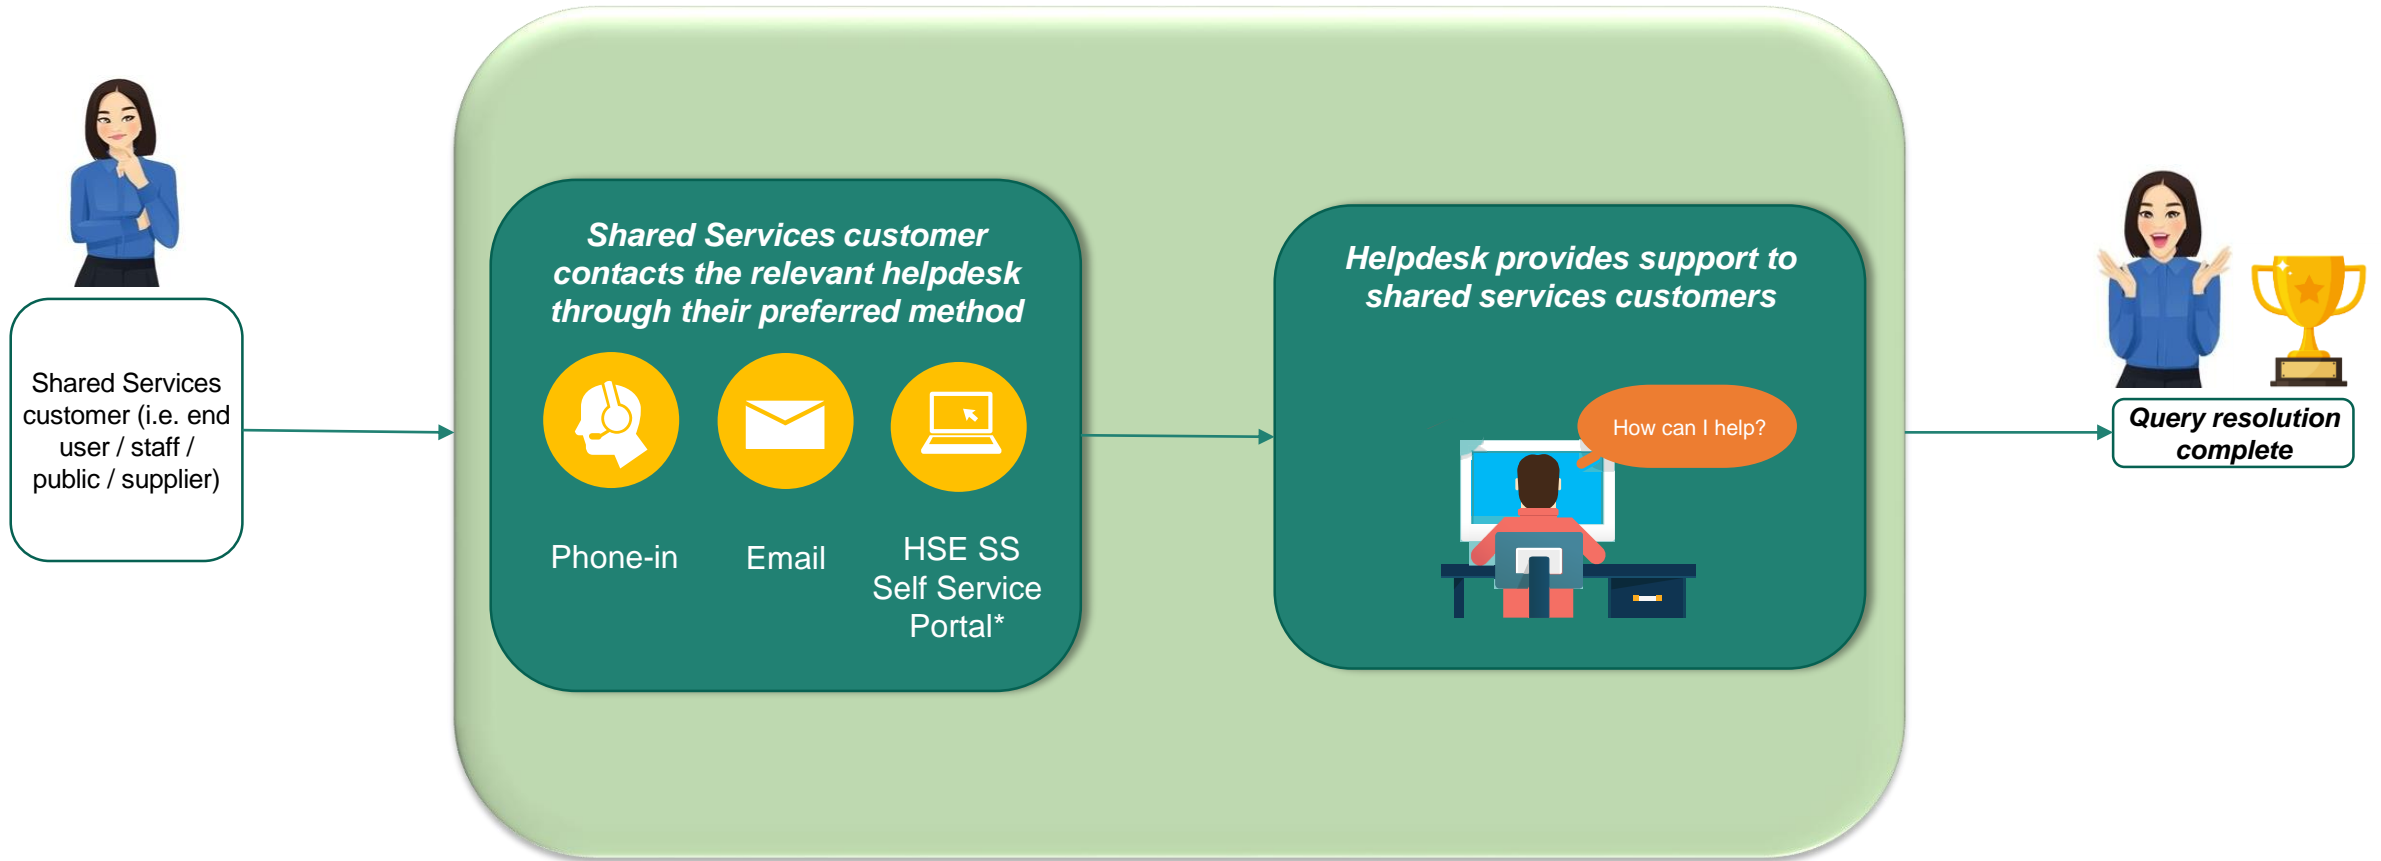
Shared Services customer (i.e. end user / staff / public / supplier)

Shared Services customer contacts the relevant helpdesk through their preferred method

Phone-in

Email

HSE SS Self Service Portal*

Helpdesk provides support to shared services customers

How can I help?

Query resolution complete